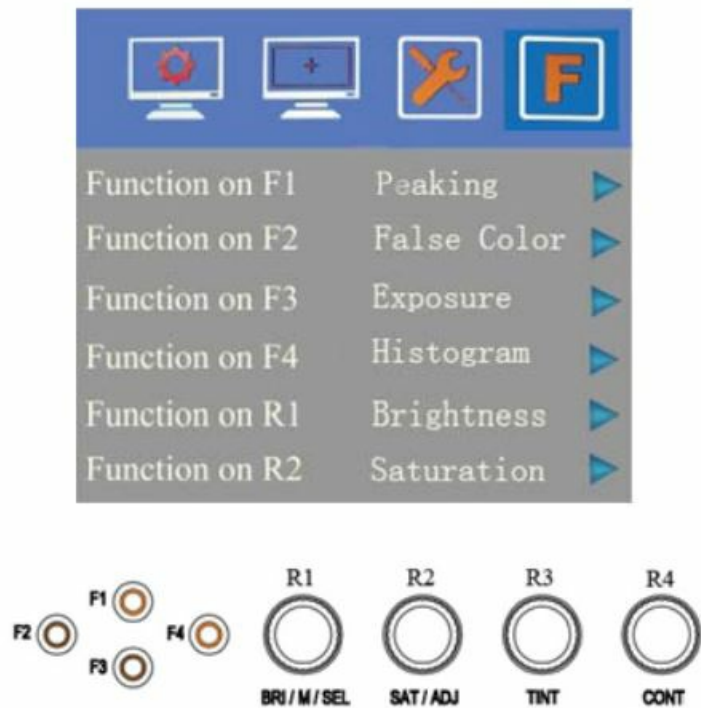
F

| Function on F1 | Peaking |
|---|---|
| Function on F2 | False Color |
| Function on F3 | Exposure |
| Function on F4 | Histogram |
| Function on R1 | Brightness |
| Function on R2 | Saturation |

F1
F2
F4
F3

R1
BRI / M / SEL

R2
SAT / ADJ

R3
TINT

R4
CONT